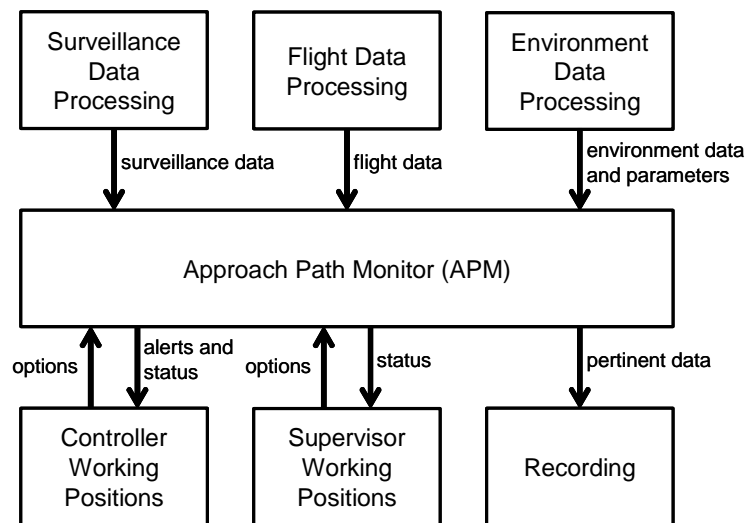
Surveillance Data Processing

Flight Data Processing

Environment Data Processing

surveillance data

flight data

environment data and parameters

Approach Path Monitor (APM)

options

alerts and status

options

status

pertinent data

Controller Working Positions

Supervisor Working Positions

Recording